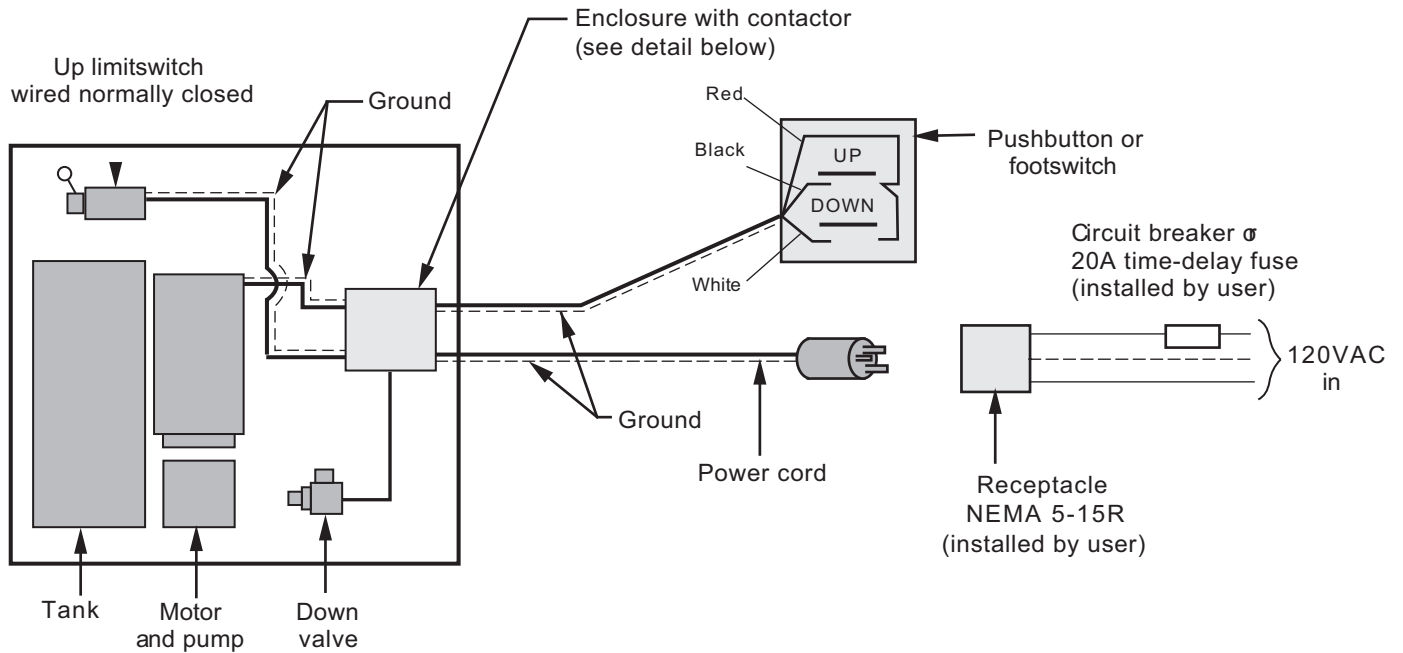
Enclosure with contactor
(see detail below)

Up limitswitch
wired normally closed

Ground

Red

Black

UP

DOWN

White

Pushbutton or
footswitch

Circuit breaker or
20A time-delay fuse
(installed by user)

120VAC
in

Ground

Power cord

Receptacle
NEMA 5-15R
(installed by user)

Tank

Motor
and pump

Down
valve